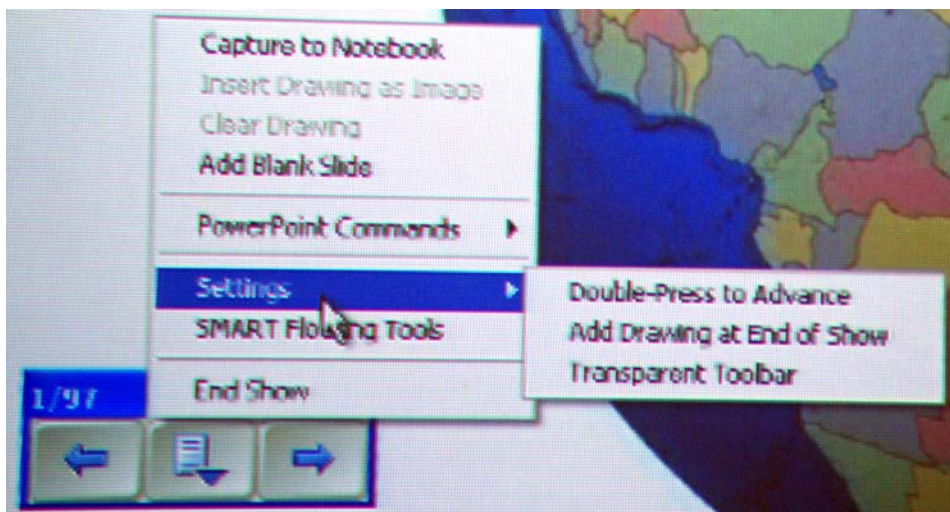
Capture to Notebook
Insert Drawing as Image
Clear Drawing
Add Blank Slide

PowerPoint Commands

Settings
SMART Floating Tools

End Show

Double-Press to Advance
Add Drawing at End of Show
Transparent Toolbar

1/97